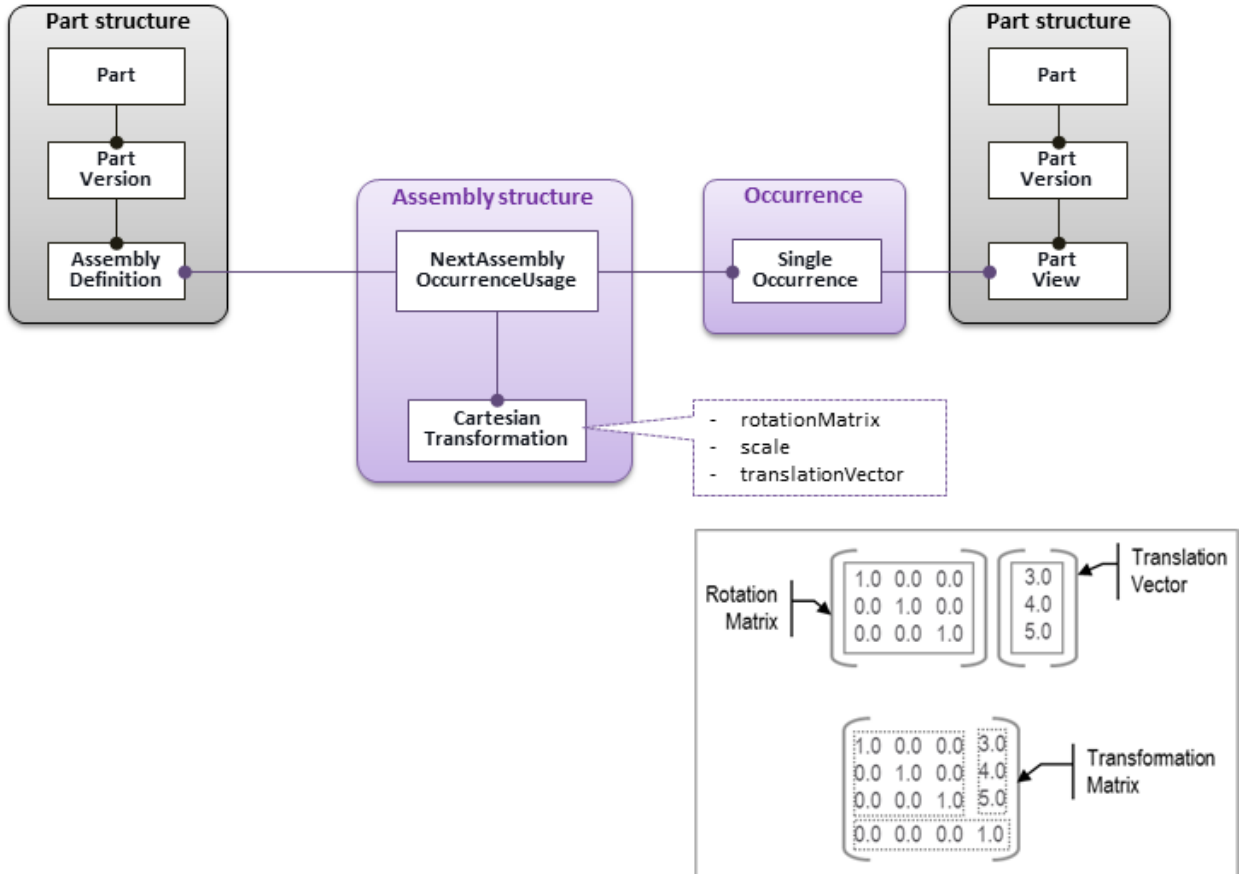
Part structure

Part

Part Version

Assembly Definition

Assembly structure

NextAssembly OccurrenceUsage

Cartesian Transformation

- rotationMatrix
- scale
- translationVector

Occurrence

Single Occurrence

Part structure

Part

Part Version

Part View

Rotation Matrix

$\begin{pmatrix} 1.0 & 0.0 & 0.0 \\ 0.0 & 1.0 & 0.0 \\ 0.0 & 0.0 & 1.0 \end{pmatrix}$ $\begin{pmatrix} 3.0 \\ 4.0 \\ 5.0 \end{pmatrix}$

Translation Vector

$\begin{pmatrix} 1.0 & 0.0 & 0.0 & 3.0 \\ 0.0 & 1.0 & 0.0 & 4.0 \\ 0.0 & 0.0 & 1.0 & 5.0 \\ 0.0 & 0.0 & 0.0 & 1.0 \end{pmatrix}$

Transformation Matrix